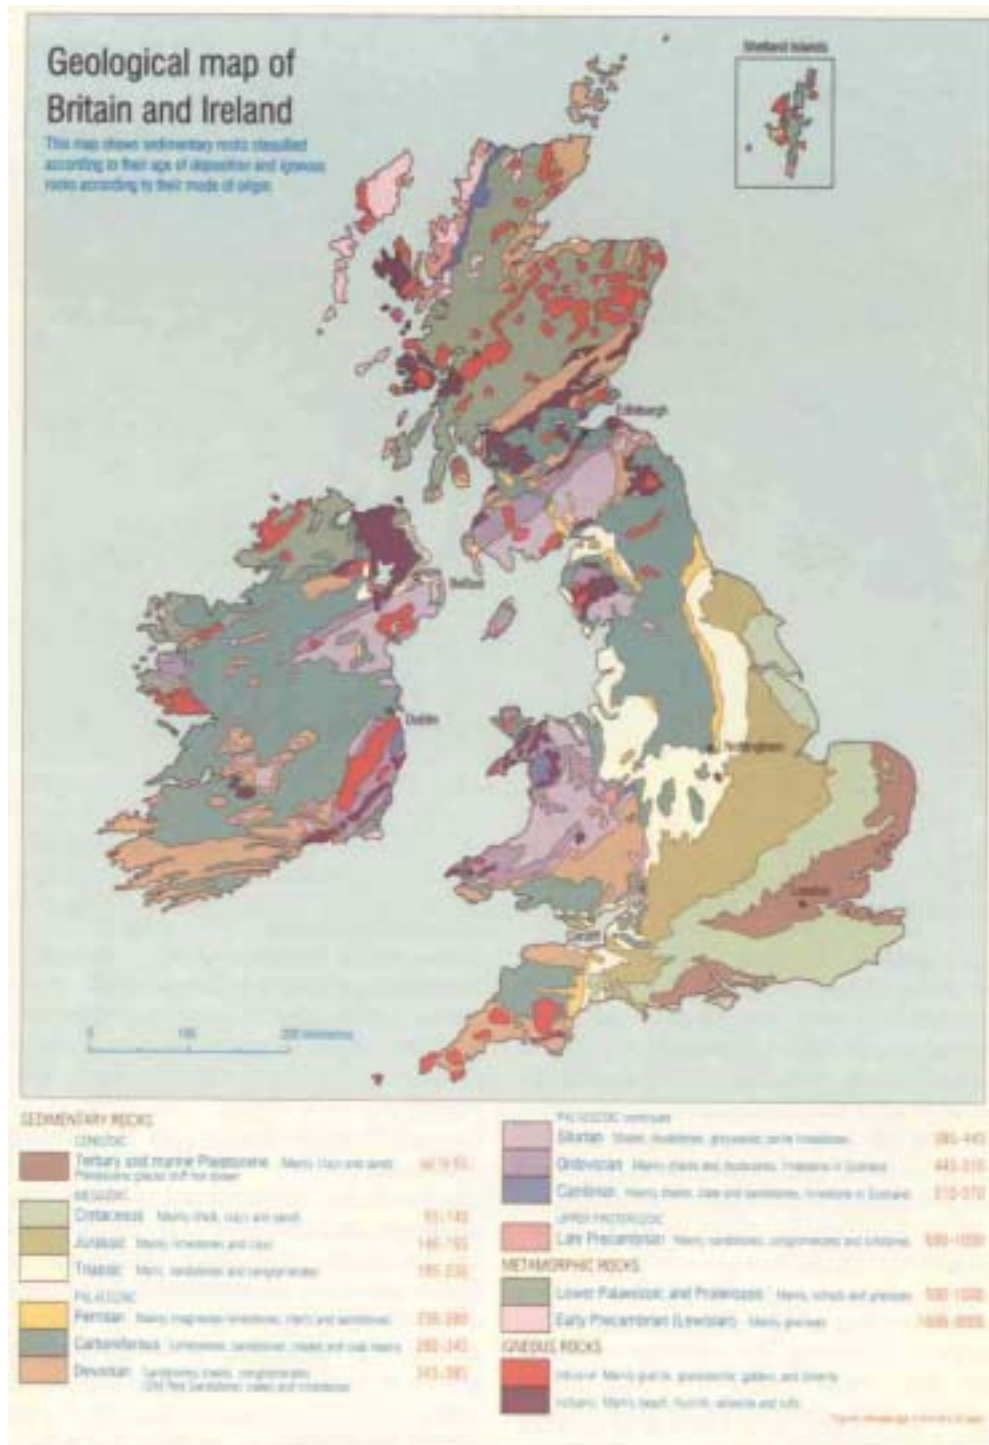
Geological map of Britain and Ireland

This map shows sedimentary rocks classified according to their age of deposition and igneous rocks according to their mode of origin.

Shetland Islands

Edinburgh

Belfast

Dublin

Nottingham

London

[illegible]

0 100 200 kilometres

SEDIMENTARY ROCKS

CENOZOIC

Tertiary and marine Pleistocene Mainly clays and sands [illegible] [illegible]

MESOZOIC

Cretaceous Mainly chalk, clays and sands 65-145

Jurassic Mainly limestones and clays 145-195

Triassic Mainly sandstones and conglomerates 195-230

PALAEOZOIC

Permian Mainly magnesian limestones, marls and sandstones 230-280

Carboniferous Limestones, sandstones, shales and coal seams 280-345

Devonian Sandstones, shales, conglomerates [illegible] 345-395

PALAEOZOIC continued

Silurian Shales, mudstones, greywacke, some limestones 395-445

Ordovician Mainly shales and mudstones, limestone in Scotland 445-510

Cambrian Mainly shales, slate and sandstones, limestone in Scotland 510-570

UPPER PROTEROZOIC

Late Precambrian Mainly sandstones, conglomerates and siltstones 570-1000

METAMORPHIC ROCKS

Lower Palaeozoic and Proterozoic Mainly schists and gneisses 500-1000

Early Precambrian (Lewisian) Mainly gneisses 1500-3000

IGNEOUS ROCKS

Intrusive Mainly granite, granodiorite, gabbro and dolerite

Volcanic Mainly basalt, rhyolite, andesite and tuffs

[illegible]